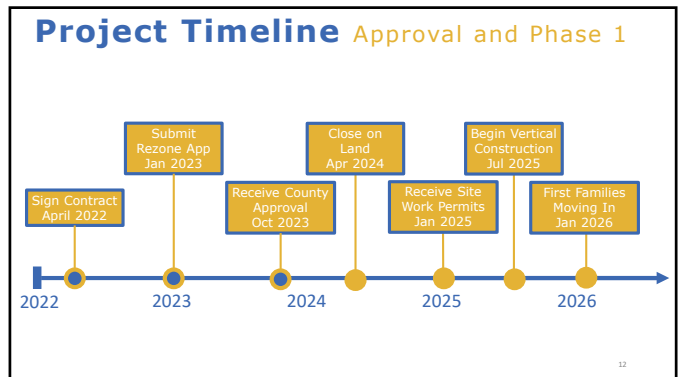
Project Timeline Approval and Phase 1

Sign Contract
April 2022

Submit
Rezone App
Jan 2023

Receive County
Approval
Oct 2023

Close on
Land
Apr 2024

Receive Site
Work Permits
Jan 2025

Begin Vertical
Construction
Jul 2025

First Families
Moving In
Jan 2026

2022
2023
2024
2025
2026

12